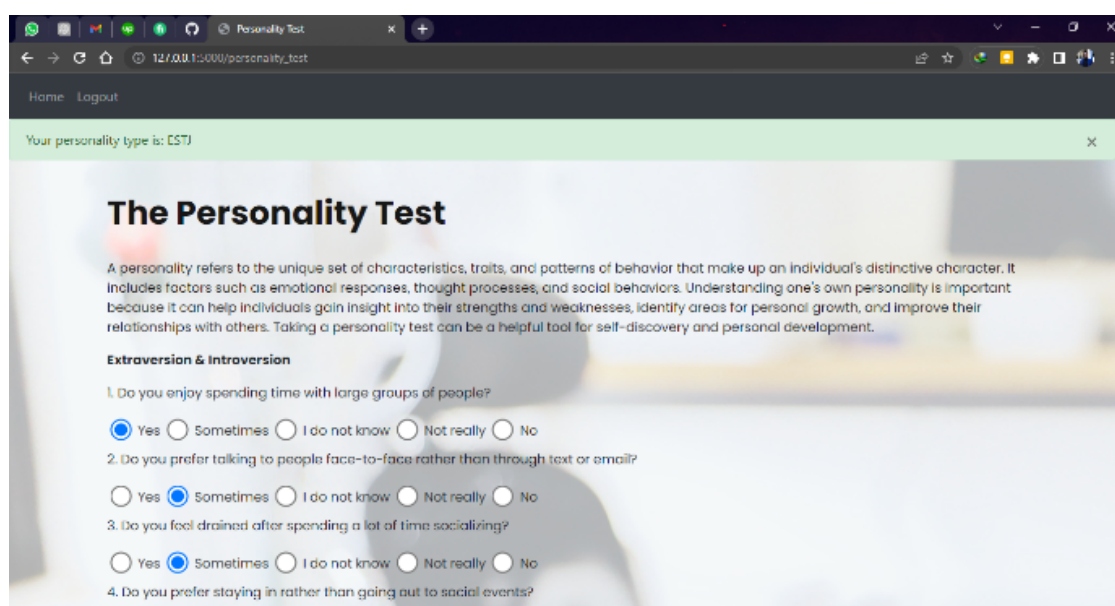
Personality Test ×
127.0.0.1:5000/personality_test

Home Logout

Your personality type is: ESTJ ×

The Personality Test

A personality refers to the unique set of characteristics, traits, and patterns of behavior that make up an individual's distinctive character. It includes factors such as emotional responses, thought processes, and social behaviors. Understanding one's own personality is important because it can help individuals gain insight into their strengths and weaknesses, identify areas for personal growth, and improve their relationships with others. Taking a personality test can be a helpful tool for self-discovery and personal development.

Extraversion & Introversion

1. Do you enjoy spending time with large groups of people?

Yes Sometimes I do not know Not really No

2. Do you prefer talking to people face-to-face rather than through text or email?

Yes Sometimes I do not know Not really No

3. Do you feel drained after spending a lot of time socializing?

Yes Sometimes I do not know Not really No

4. Do you prefer staying in rather than going out to social events?